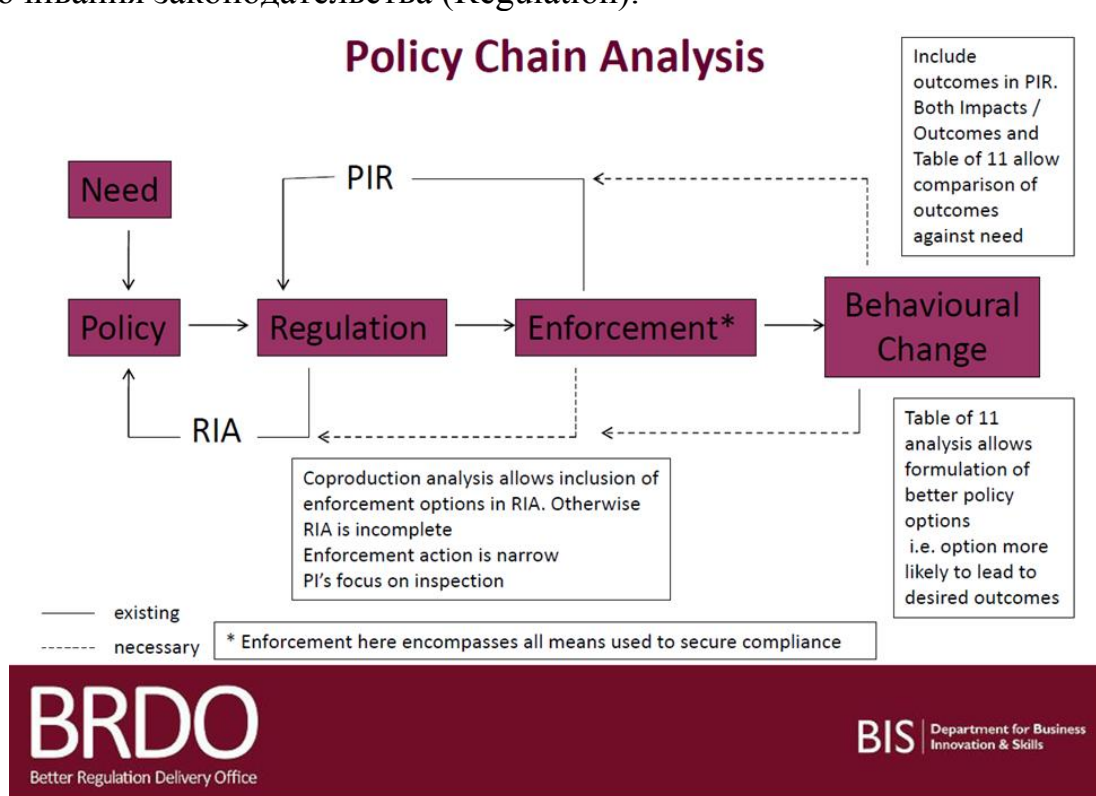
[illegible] законодательства (Regulation).

Policy Chain Analysis

Include outcomes in PIR. Both Impacts / Outcomes and Table of 11 allow comparison of outcomes against need

Need

PIR

Policy

Regulation

Enforcement*

Behavioural Change

RIA

Table of 11 analysis allows formulation of better policy options i.e. option more likely to lead to desired outcomes

Coproduction analysis allows inclusion of enforcement options in RIA. Otherwise RIA is incomplete
Enforcement action is narrow
PI's focus on inspection

existing

necessary

* Enforcement here encompasses all means used to secure compliance

BRDO
Better Regulation Delivery Office

BIS Department for Business Innovation & Skills